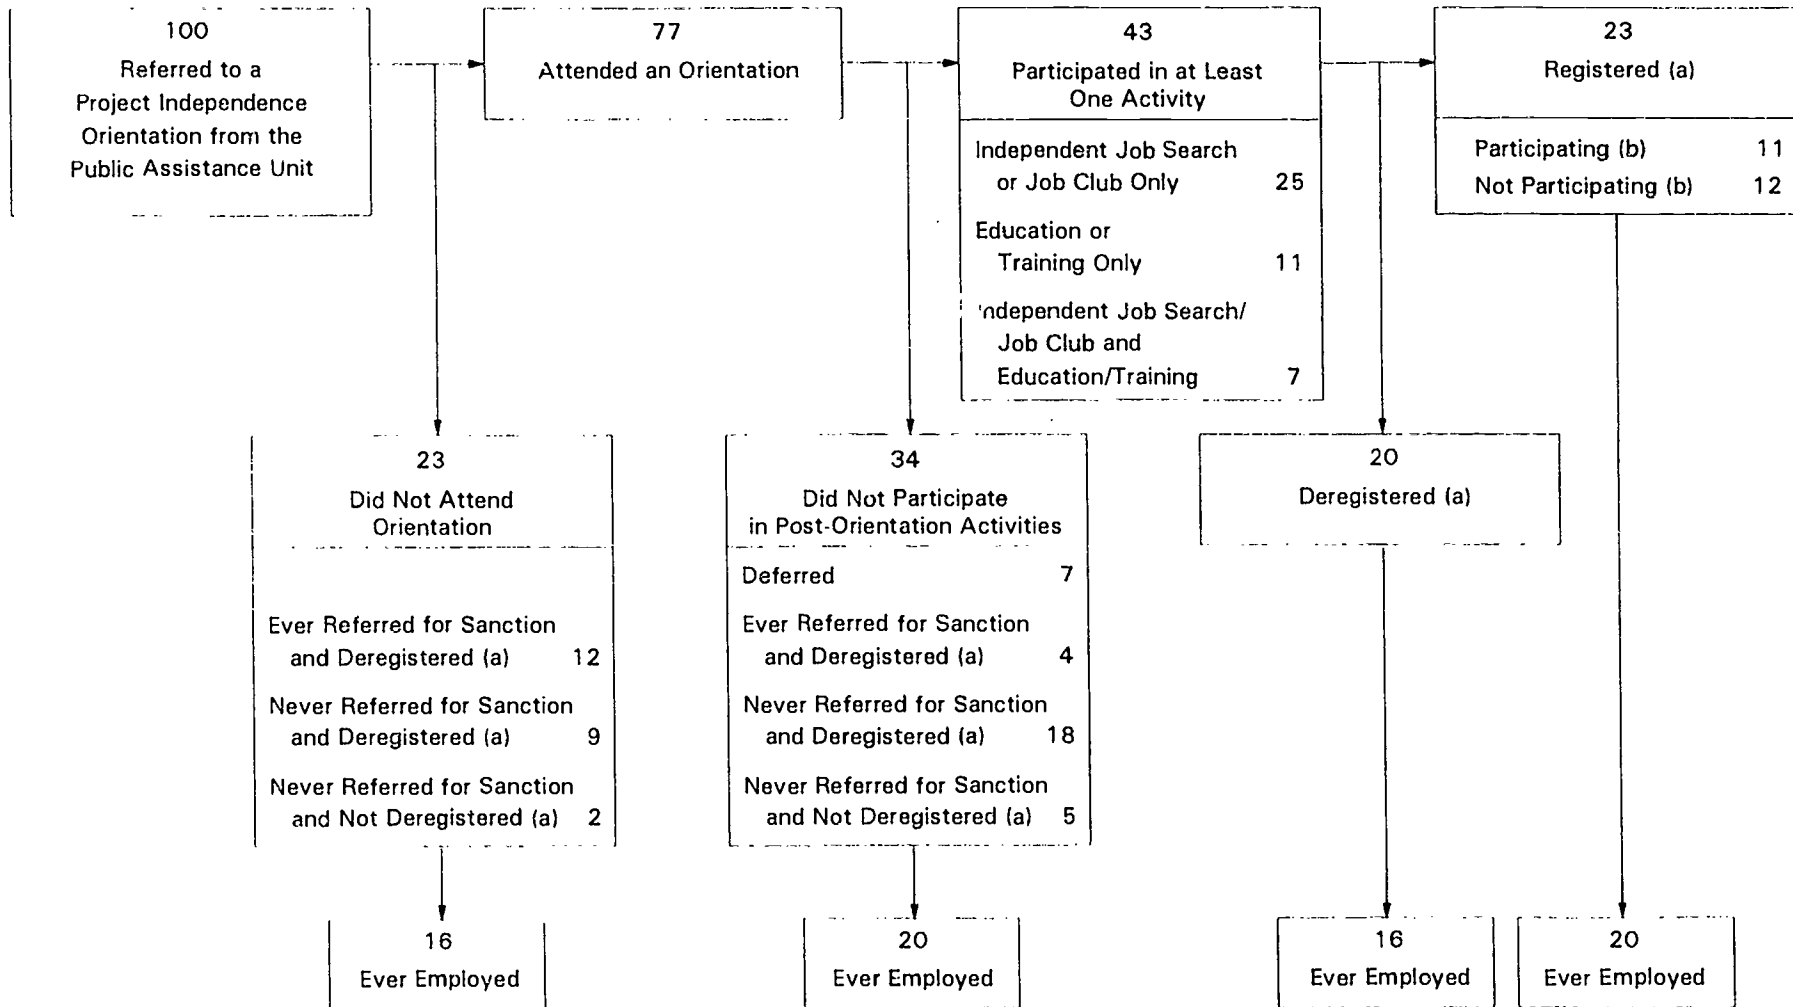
100
Referred to a Project Independence Orientation from the Public Assistance Unit

77
Attended an Orientation

43
Participated in at Least One Activity

Independent Job Search or Job Club Only 25

Education or Training Only 11

'ndependent Job Search/ Job Club and Education/Training 7

23
Registered (a)

Participating (b) 11
Not Participating (b) 12

23
Did Not Attend Orientation

Ever Referred for Sanction and Deregistered (a) 12

Never Referred for Sanction and Deregistered (a) 9

Never Referred for Sanction and Not Deregistered (a) 2

34
Did Not Participate in Post-Orientation Activities

Deferred 7

Ever Referred for Sanction and Deregistered (a) 4

Never Referred for Sanction and Deregistered (a) 18

Never Referred for Sanction and Not Deregistered (a) 5

20
Deregistered (a)

16
Ever Employed

20
Ever Employed

16
Ever Employed

20
Ever Employed